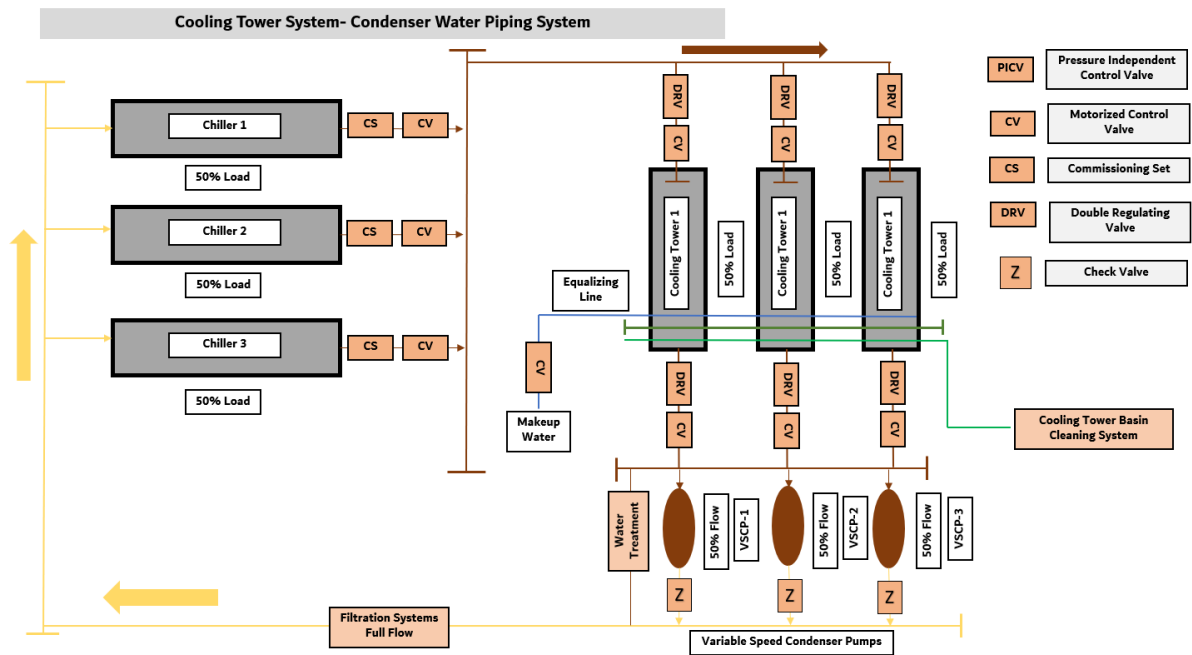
Cooling Tower System- Condenser Water Piping System

Chiller 1
CS
CV
50% Load

Chiller 2
CS
CV
50% Load

Chiller 3
CS
CV
50% Load

DRV
CV
Cooling Tower 1
50% Load

DRV
CV
Cooling Tower 1
50% Load

DRV
CV
Cooling Tower 1
50% Load

Equalizing Line

CV

Makeup Water

DRV
CV

DRV
CV

DRV
CV

Cooling Tower Basin Cleaning System

Water Treatment

50% Flow
VSCP-1
Z

50% Flow
VSCP-2
Z

50% Flow
VSCP-3
Z

Filtration Systems Full Flow

Variable Speed Condenser Pumps

PICV
Pressure Independent Control Valve

CV
Motorized Control Valve

CS
Commissioning Set

DRV
Double Regulating Valve

Z
Check Valve